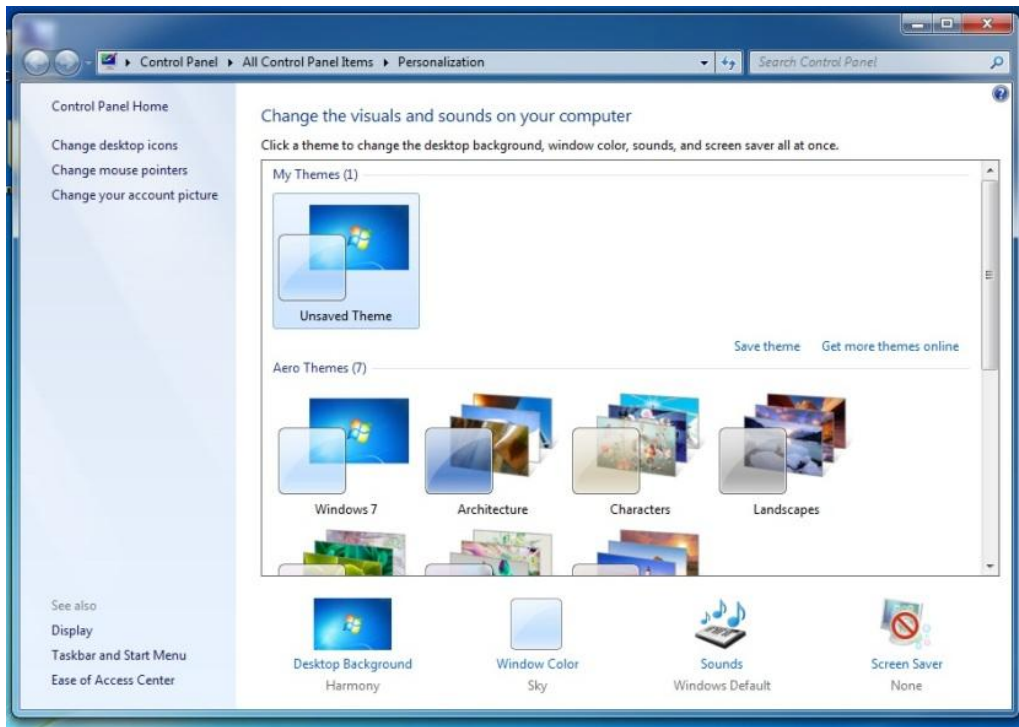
Control Panel ▸ All Control Panel Items ▸ Personalization

Search Control Panel

Control Panel Home

Change desktop icons

Change mouse pointers

Change your account picture

Change the visuals and sounds on your computer

Click a theme to change the desktop background, window color, sounds, and screen saver all at once.

My Themes (1)

Unsaved Theme

Save theme

Get more themes online

Aero Themes (7)

Windows 7

Architecture

Characters

Landscapes

See also

Display

Taskbar and Start Menu

Ease of Access Center

Desktop Background

Harmony

Window Color

Sky

Sounds

Windows Default

Screen Saver

None